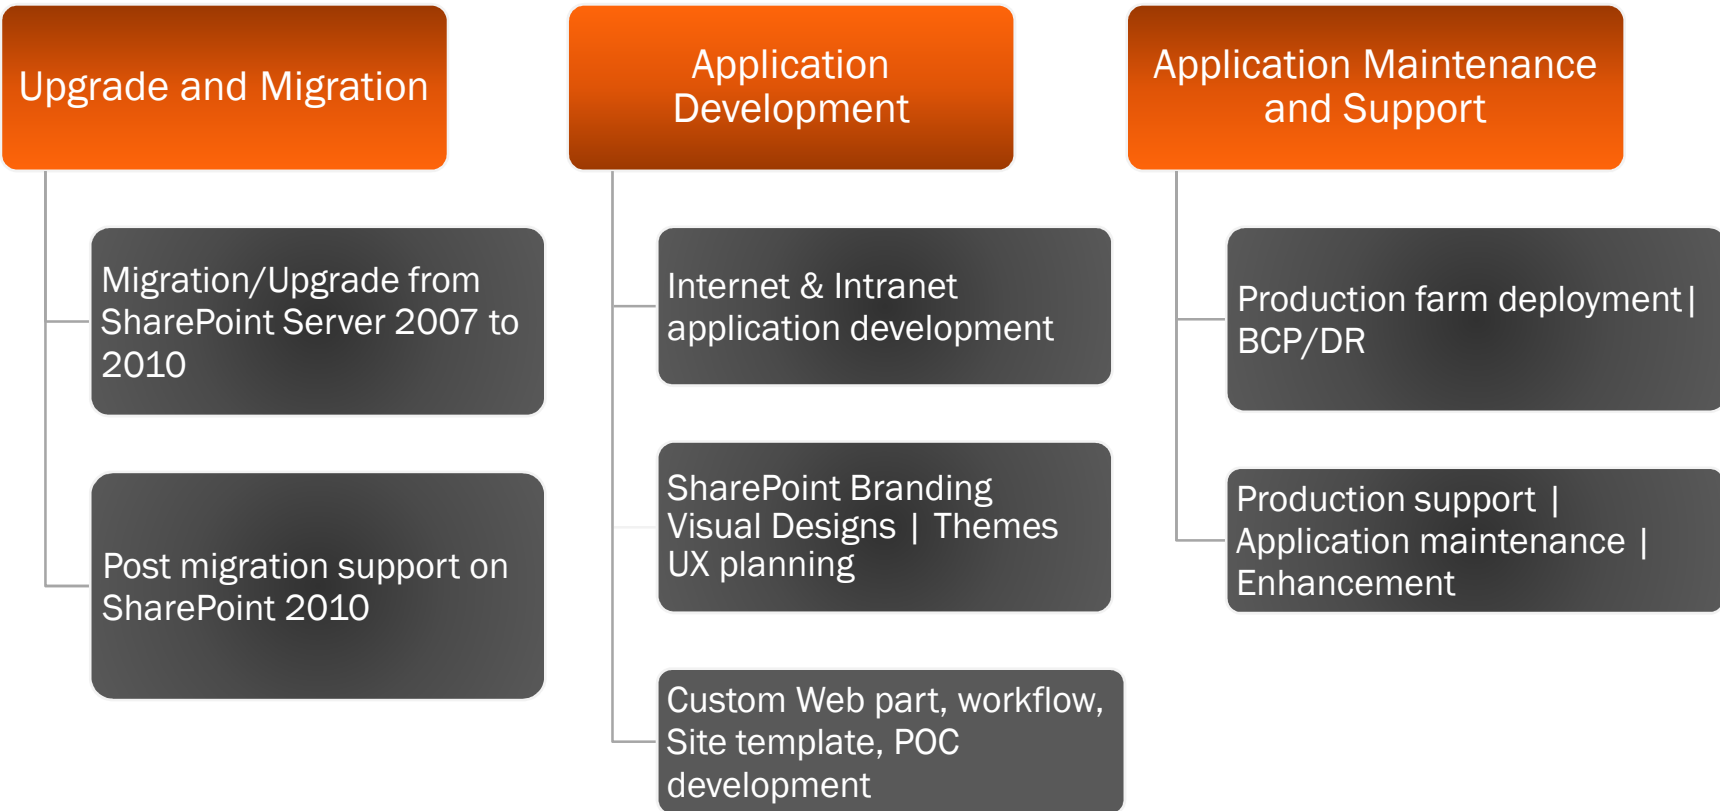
Upgrade and Migration

Migration/Upgrade from SharePoint Server 2007 to 2010

Post migration support on SharePoint 2010

Application Development

Internet & Intranet application development

SharePoint Branding
Visual Designs | Themes
UX planning

Custom Web part, workflow, Site template, POC development

Application Maintenance and Support

Production farm deployment | BCP/DR

Production support | Application maintenance | Enhancement